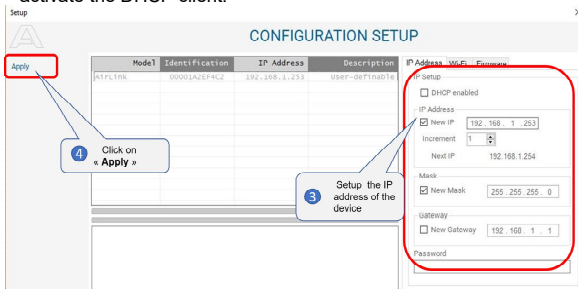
activate the DHCP client.

Setup

CONFIGURATION SETUP

Apply

| Model | Identification | IP Address | Description |
|---|---|---|---|
| AirLink | 00001A2EF4C2 | 192.168.1.253 | User-definable |

4 Click on « Apply »

3 Setup the IP address of the device

IP Address Wi-Fi Firmware

IP Setup

DHCP enabled

IP Address

New IP 192 . 168 . 1 . 253

Increment 1

Next IP 192.168.1.254

Mask

New Mask 255 . 255 . 255 . 0

Gateway

New Gateway 192 . 168 . 1 . 1

Password